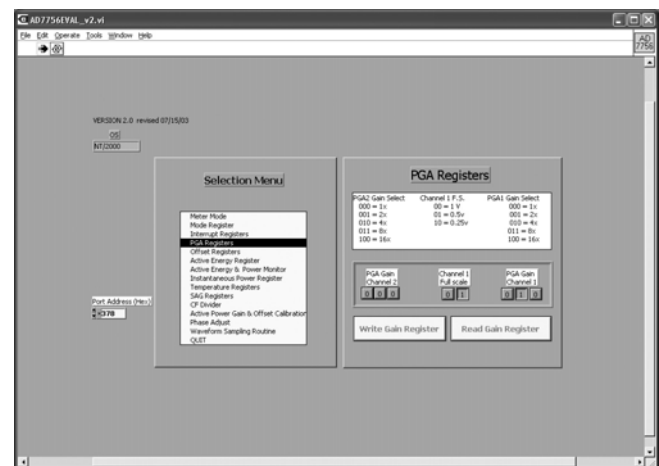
AD7756EVAL_v2.vi

File Edit Operate Tools Window Help

AD 7756

VERSION 2.0 revised 07/15/03

OS

NT/2000

Selection Menu

Meter Mode
Mode Register
Interrupt Registers
PGA Registers
Offset Registers
Active Energy Register
Active Energy & Power Monitor
Instantaneous Power Register
Temperature Registers
SAG Registers
CF Divider
Active Power Gain & Offset Calibration
Phase Adjust
Waveform Sampling Routine
QUIT

Port Address (Hex)

378

PGA Registers

| PGA2 Gain Select | Channel 1 F.S. | PGA1 Gain Select |
|---|---|---|
| 000 = 1x | 00 = 1 V | 000 = 1x |
| 001 = 2x | 01 = 0.5v | 001 = 2x |
| 010 = 4x | 10 = 0.25v | 010 = 4x |
| 011 = 8x | | 011 = 8x |
| 100 = 16x | | 100 = 16x |

PGA Gain Channel 2

0 0 0

Channel 1 Full scale

0 1

PGA Gain Channel 1

0 1 0

Write Gain Register

Read Gain Register